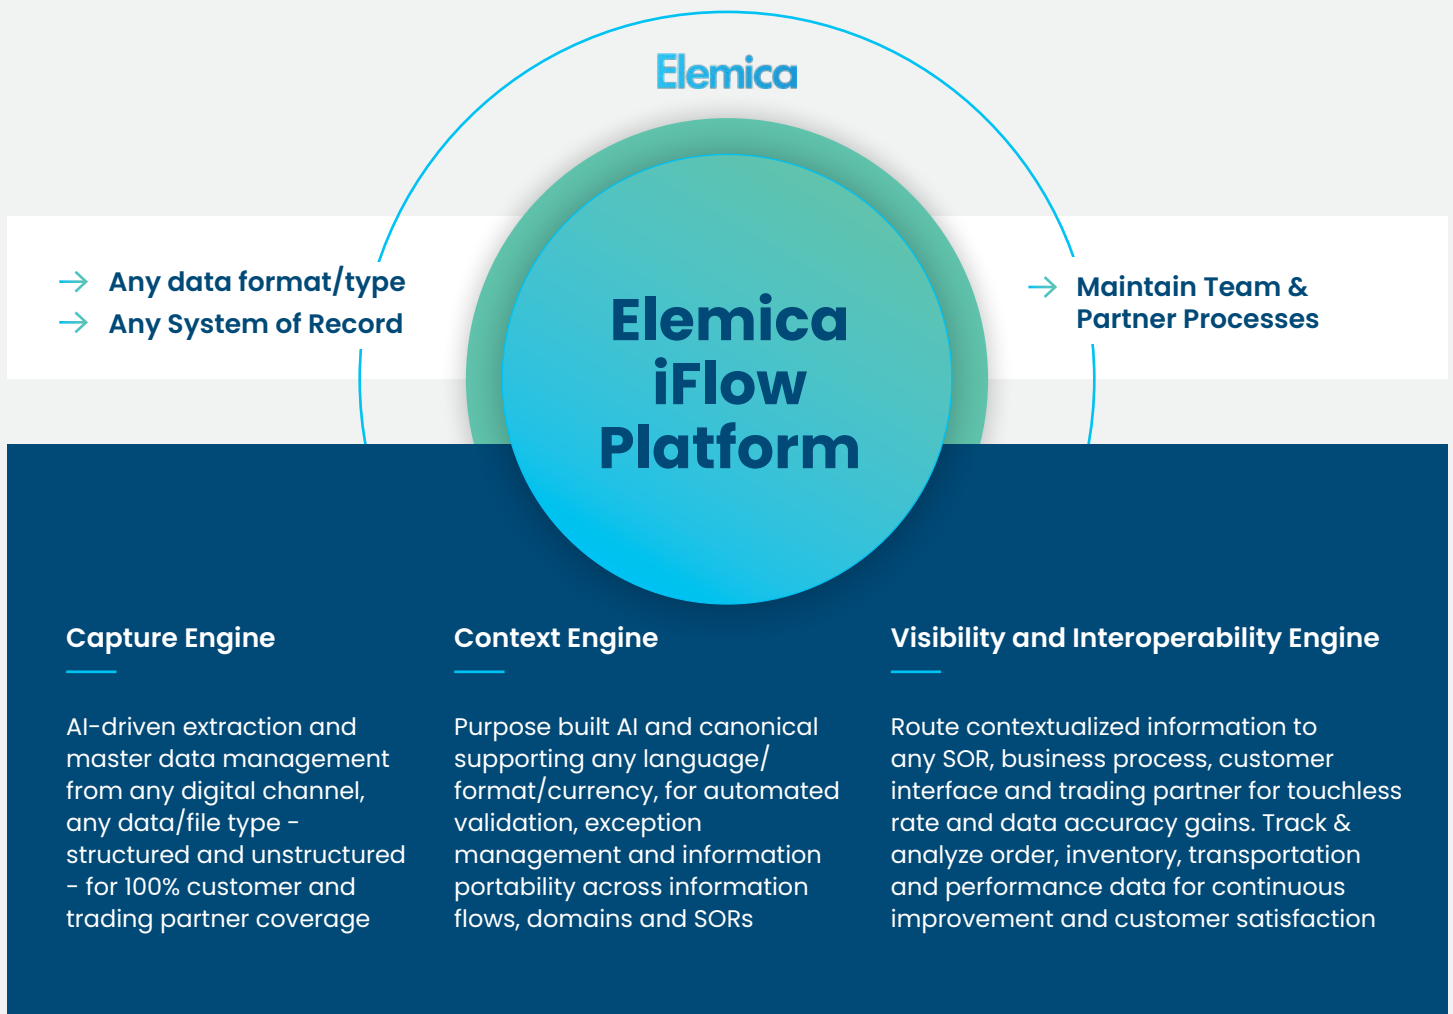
Elemica

→ Any data format/type
→ Any System of Record

Elemica iFlow Platform

→ Maintain Team & Partner Processes

Capture Engine

AI-driven extraction and master data management from any digital channel, any data/file type - structured and unstructured - for 100% customer and trading partner coverage

Context Engine

Purpose built AI and canonical supporting any language/ format/currency, for automated validation, exception management and information portability across information flows, domains and SORs

Visibility and Interoperability Engine

Route contextualized information to any SOR, business process, customer interface and trading partner for touchless rate and data accuracy gains. Track & analyze order, inventory, transportation and performance data for continuous improvement and customer satisfaction